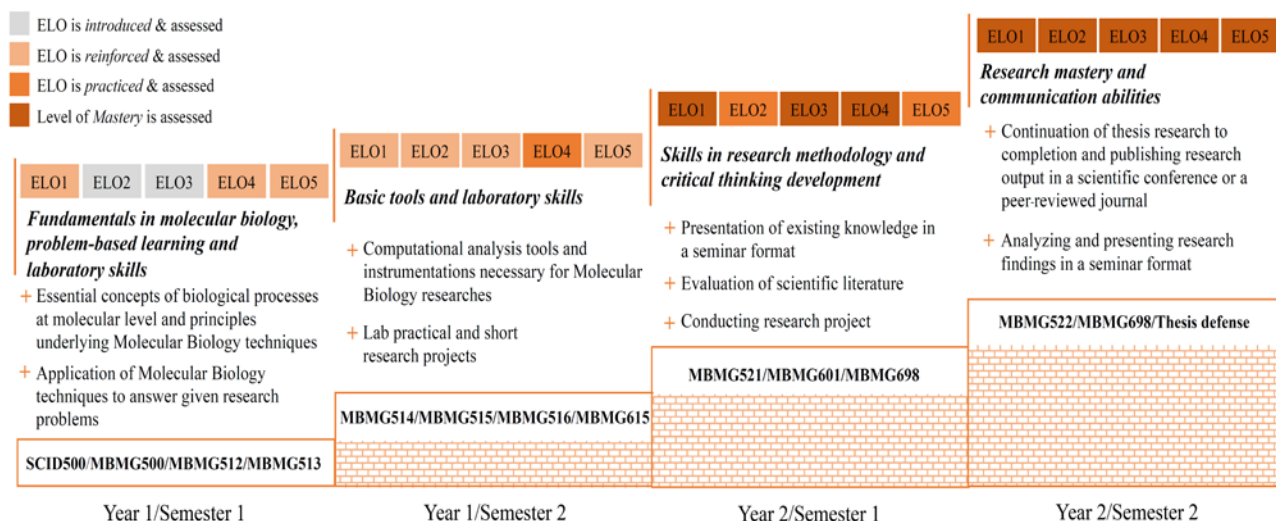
ELO is *introduced* & assessed
ELO is *reinforced* & assessed
ELO is *practiced* & assessed
Level of *Mastery* is assessed

| ELO1 | ELO2 | ELO3 | ELO4 | ELO5 |
|---|---|---|---|---|

**Fundamentals in molecular biology, problem-based learning and laboratory skills**

+ Essential concepts of biological processes at molecular level and principles underlying Molecular Biology techniques
+ Application of Molecular Biology techniques to answer given research problems

SCID500/MBMG500/MBMG512/MBMG513

Year 1/Semester 1

| ELO1 | ELO2 | ELO3 | ELO4 | ELO5 |
|---|---|---|---|---|

**Basic tools and laboratory skills**

+ Computational analysis tools and instrumentations necessary for Molecular Biology researches
+ Lab practical and short research projects

MBMG514/MBMG515/MBMG516/MBMG615

Year 1/Semester 2

| ELO1 | ELO2 | ELO3 | ELO4 | ELO5 |
|---|---|---|---|---|

**Skills in research methodology and critical thinking development**

+ Presentation of existing knowledge in a seminar format
+ Evaluation of scientific literature
+ Conducting research project

MBMG521/MBMG601/MBMG698

Year 2/Semester 1

| ELO1 | ELO2 | ELO3 | ELO4 | ELO5 |
|---|---|---|---|---|

**Research mastery and communication abilities**

+ Continuation of thesis research to completion and publishing research output in a scientific conference or a peer-reviewed journal
+ Analyzing and presenting research findings in a seminar format

MBMG522/MBMG698/Thesis defense

Year 2/Semester 2